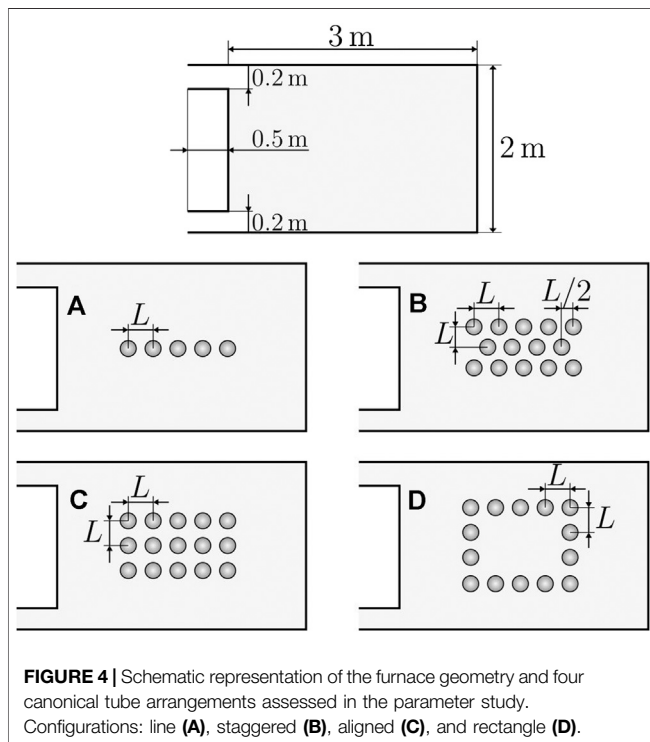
3 m

0.2 m

0.5 m

2 m

0.2 m

A

$L$

B

$L$

$L/2$

$L$

C

$L$

$L$

D

$L$

$L$

**FIGURE 4 |** Schematic representation of the furnace geometry and four canonical tube arrangements assessed in the parameter study. Configurations: line **(A)**, staggered **(B)**, aligned **(C)**, and rectangle **(D)**.